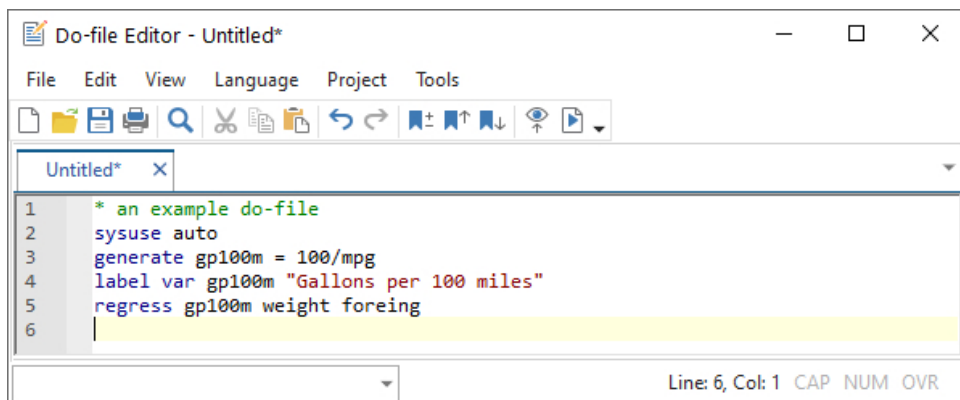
Do-file Editor - Untitled*

File Edit View Language Project Tools

Untitled* ×

1 * an example do-file
2 sysuse auto
3 generate gp100m = 100/mpg
4 label var gp100m "Gallons per 100 miles"
5 regress gp100m weight foreing
6

Line: 6, Col: 1 CAP NUM OVR